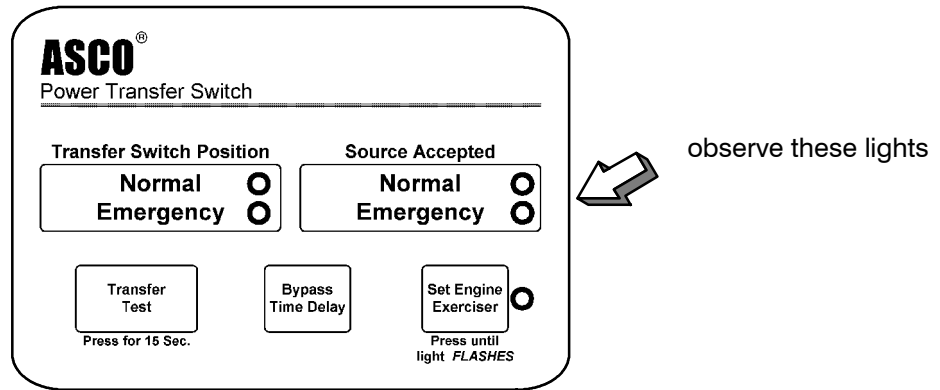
ASCO®
Power Transfer Switch

Transfer Switch Position
Normal
Emergency

Source Accepted
Normal
Emergency

observe these lights

Transfer Test
Press for 15 Sec.

Bypass Time Delay

Set Engine Exerciser
Press until light *FLASHES*